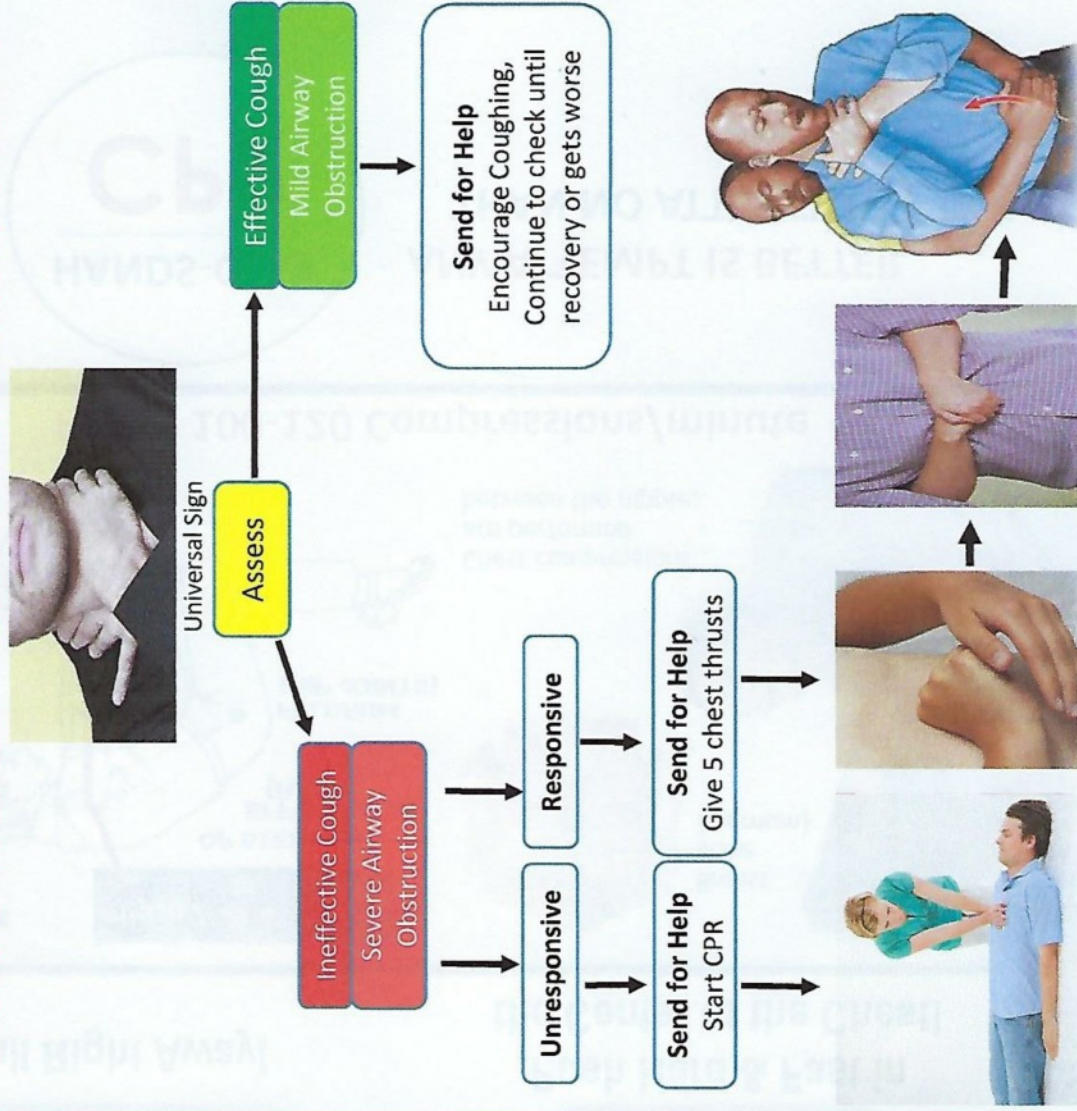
Universal Sign

Assess

Effective Cough

Mild Airway Obstruction

Send for Help
Encourage Coughing, Continue to check until recovery or gets worse

Ineffective Cough

Severe Airway Obstruction

Unresponsive

Responsive

Send for Help
Start CPR

Send for Help
Give 5 chest thrusts